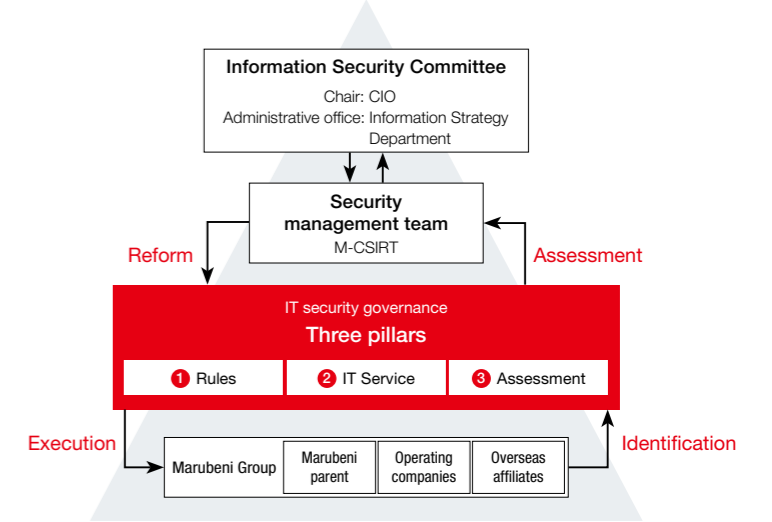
Information Security Committee
Chair: CIO
Administrative office: Information Strategy Department

Security management team
M-CSIRT

Reform

Assessment

IT security governance
Three pillars

1 Rules
2 IT Service
3 Assessment

Execution

Identification

Marubeni Group
Marubeni parent
Operating companies
Overseas affiliates